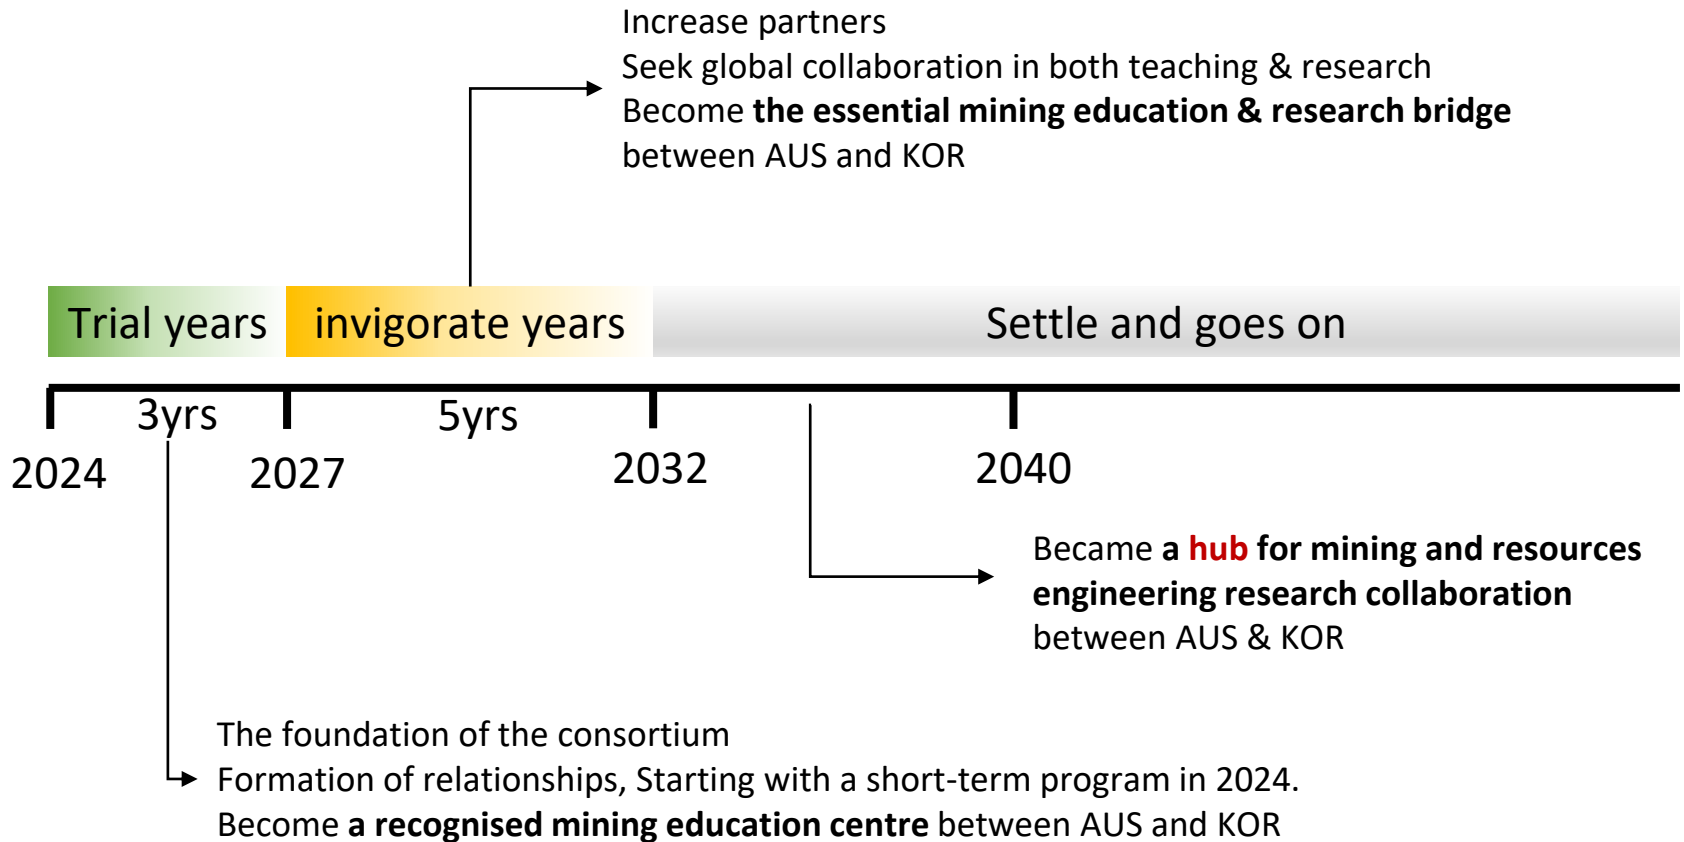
Increase partners
Seek global collaboration in both teaching & research
Become **the essential mining education & research bridge** between AUS and KOR

Trial years invigorate years Settle and goes on

3yrs 5yrs

2024 2027 2032 2040

Became **a hub for mining and resources engineering research collaboration** between AUS & KOR

The foundation of the consortium
Formation of relationships, Starting with a short-term program in 2024.
Become **a recognised mining education centre** between AUS and KOR